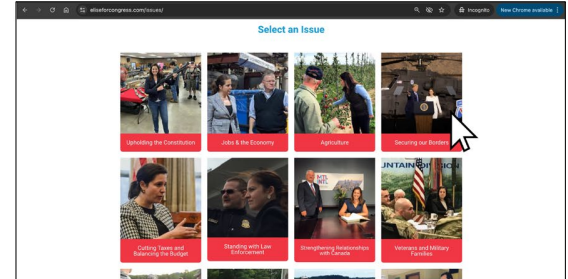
elliseforcongress.com/issues/

Incognito

New Chrome available

Select an Issue

Upholding the Constitution

Jobs & the Economy

Agriculture

Securing our Borders

Cutting Taxes and Balancing the Budget

Standing with Law Enforcement

Strengthening Relationships with Canada

Veterans and Military Families